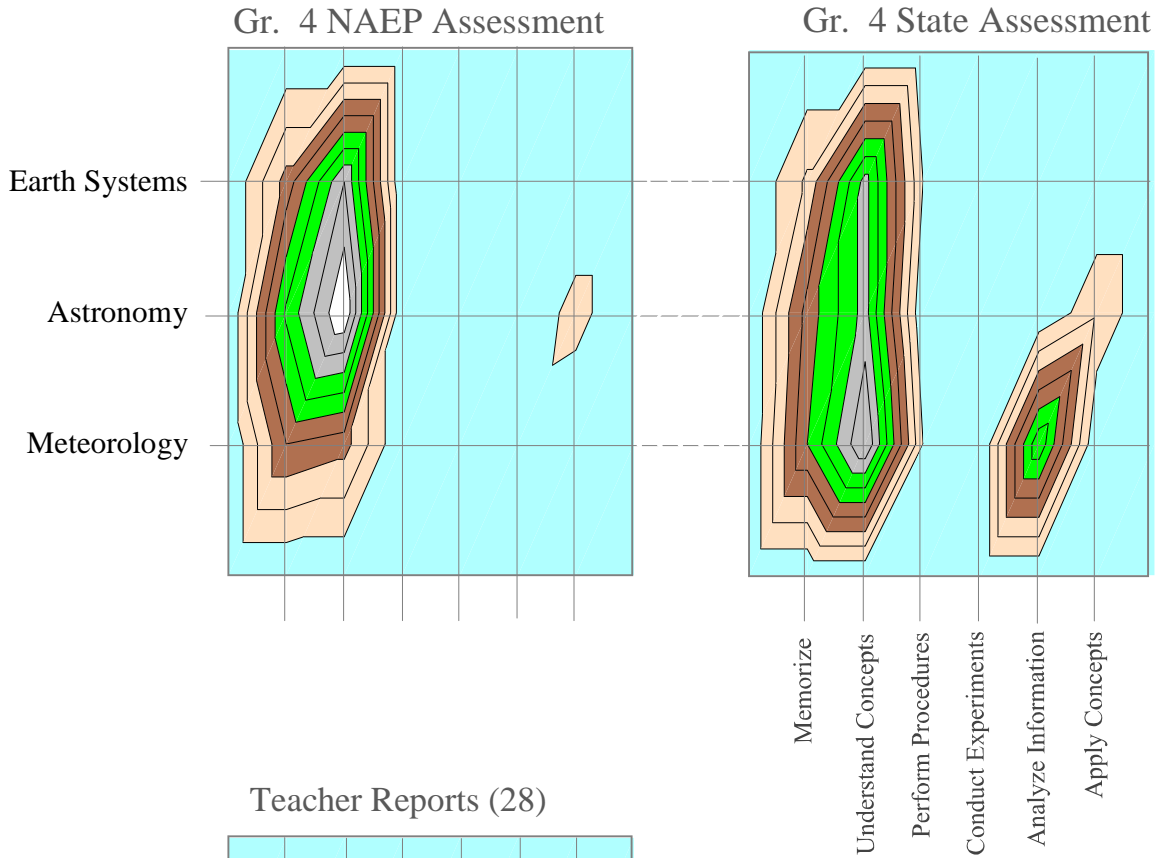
Gr. 4 NAEP Assessment

Gr. 4 State Assessment

Earth Systems

Astronomy

Meteorology

Memorize

Understand Concepts

Perform Procedures

Conduct Experiments

Analyze Information

Apply Concepts

Teacher Reports (28)